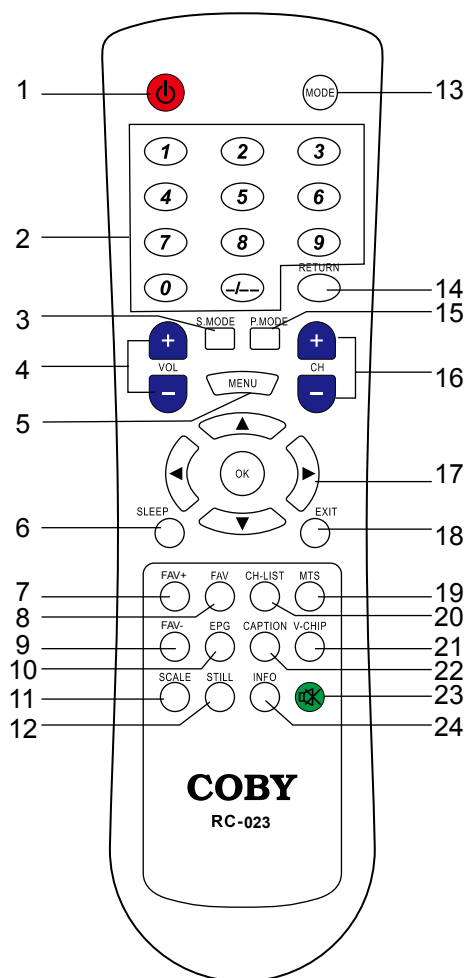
1
MODE
13
1 2 3
4 5 6
7 8 9
0 -/--
2
RETURN
14
3
S.MODE
P.MODE
15
4
+
VOL
−
+
CH
−
16
5
MENU
▲
◀
OK
▶
17
▼
6
SLEEP
EXIT
18
7
FAV+
FAV
CH-LIST
MTS
19
8
20
9
FAV-
EPG
CAPTION
V-CHIP
21
10
22
11
SCALE
STILL
INFO
23
12
24
COBY
RC-023